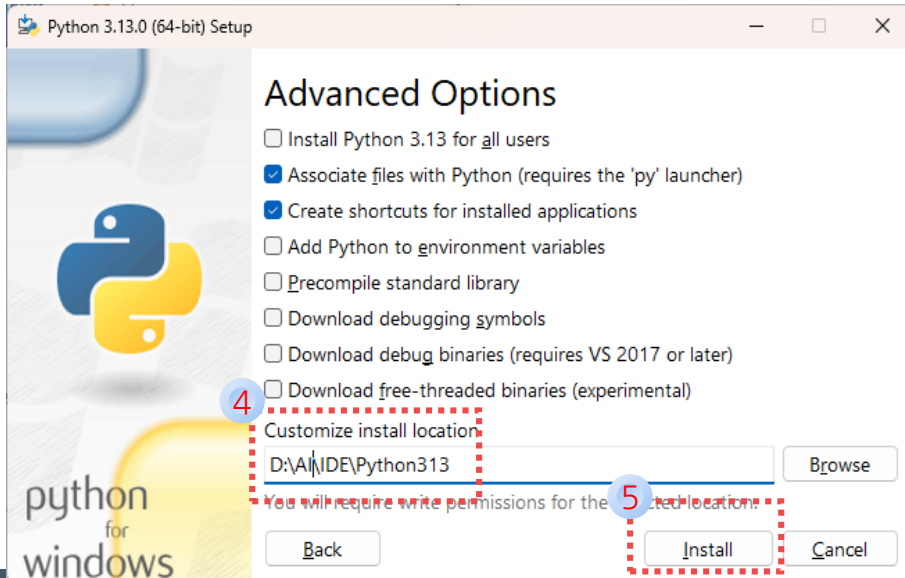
Python 3.13.0 (64-bit) Setup

Advanced Options

Install Python 3.13 for all users

Associate files with Python (requires the 'py' launcher)

Create shortcuts for installed applications

Add Python to environment variables

Precompile standard library

Download debugging symbols

Download debug binaries (requires VS 2017 or later)

Download free-threaded binaries (experimental)

4

Customize install location

D:\AI\IDE\Python313

Browse

You will require write permissions for the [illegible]cted location.

5

python for windows

Back

Install

Cancel